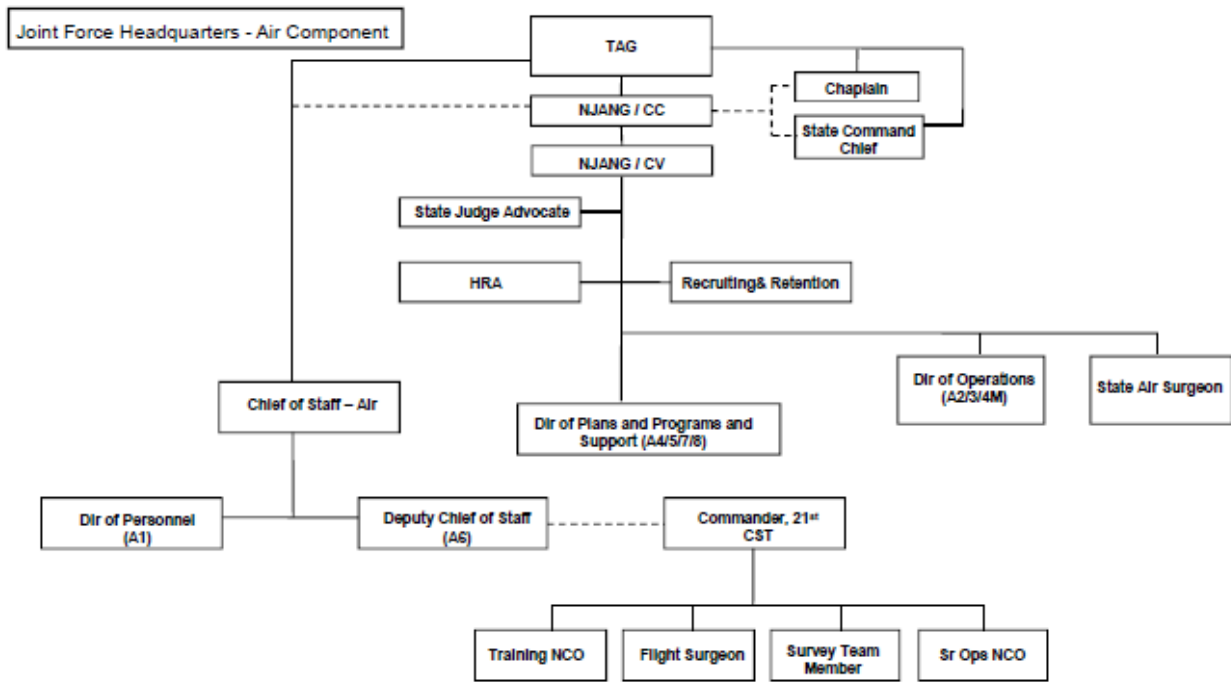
Joint Force Headquarters - Air Component

TAG

Chaplain

NJANG / CC

State Command Chief

NJANG / CV

State Judge Advocate

HRA

Recruiting& Retention

Dir of Operations (A2/3/4M)

State Air Surgeon

Chief of Staff – Air

Dir of Plans and Programs and Support (A4/5/7/8)

Dir of Personnel (A1)

Deputy Chief of Staff (A6)

Commander, 21$^{st}$ CST

Training NCO

Flight Surgeon

Survey Team Member

Sr Ops NCO